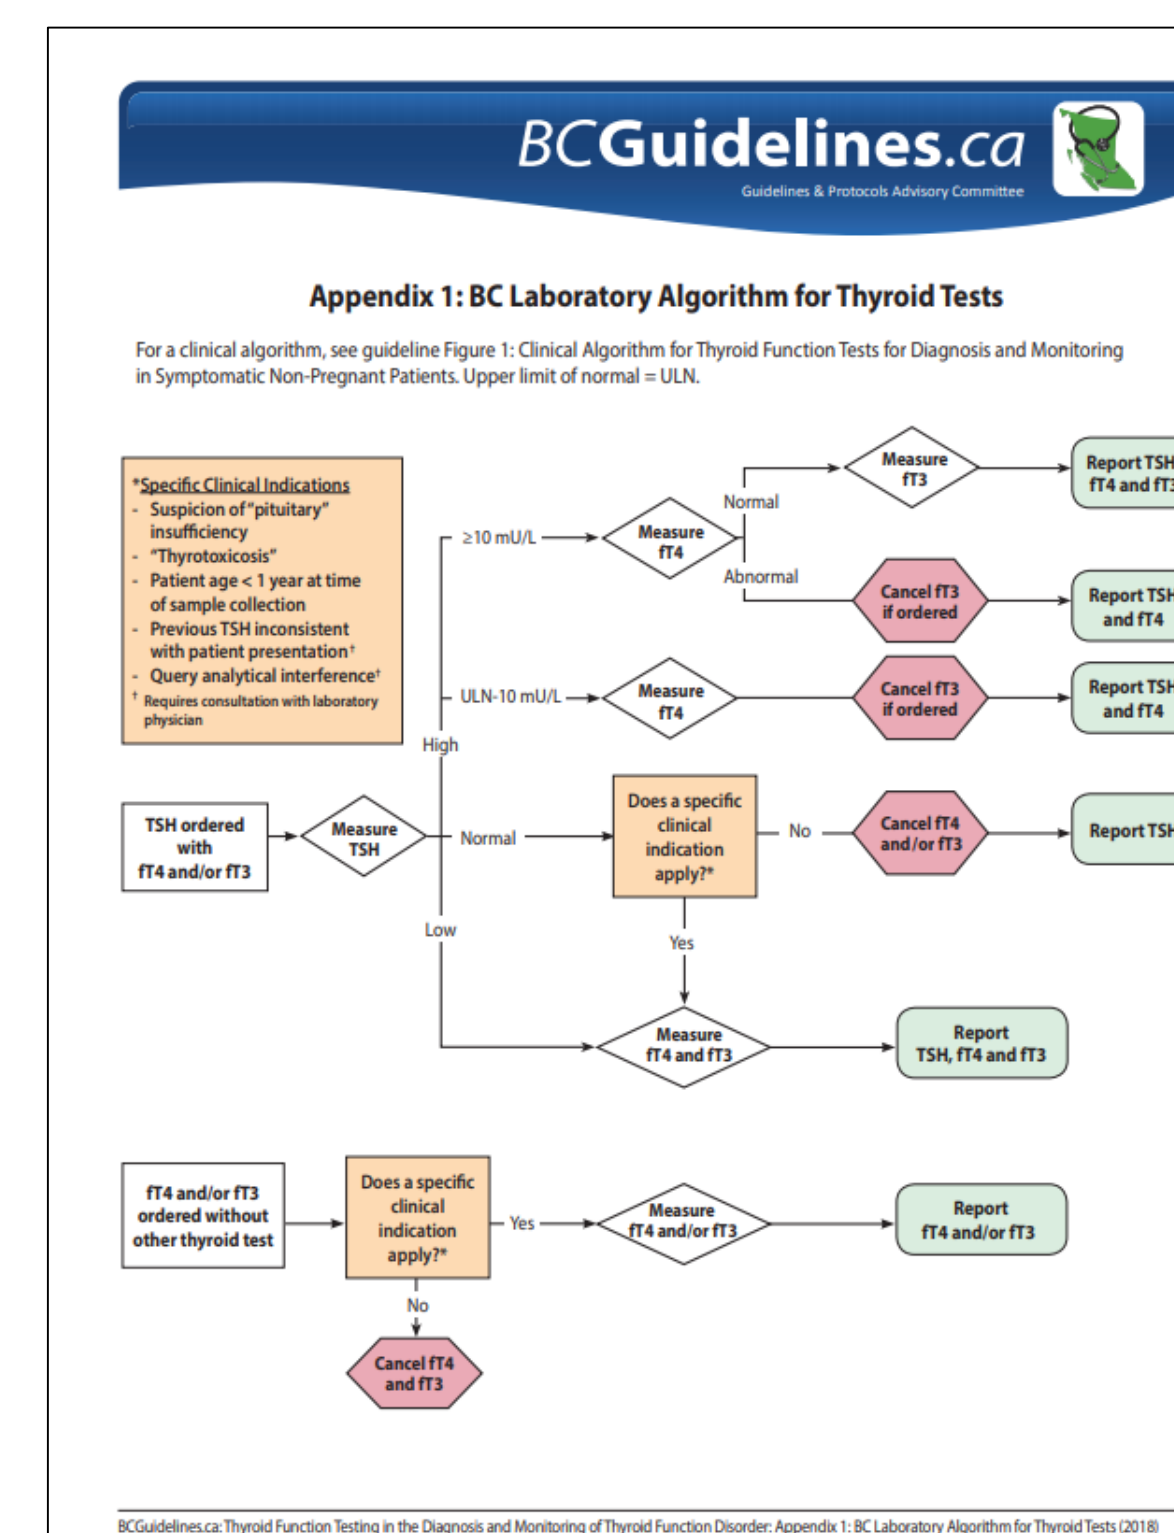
BCGuidelines.ca
Guidelines & Protocols Advisory Committee

Appendix 1: BC Laboratory Algorithm for Thyroid Tests

For a clinical algorithm, see guideline Figure 1: Clinical Algorithm for Thyroid Function Tests for Diagnosis and Monitoring in Symptomatic Non-Pregnant Patients. Upper limit of normal = ULN.

*Specific Clinical Indications
- Suspicion of "pituitary" insufficiency
- "Thyrotoxicosis"
- Patient age < 1 year at time of sample collection
- Previous TSH inconsistent with patient presentation†
- Query analytical interference†
† Requires consultation with laboratory physician

≥10 mU/L
Measure fT4
Normal
Measure fT3
Report TSH fT4 and fT3
Abnormal
Cancel fT3 if ordered
Report TSH and fT4
ULN-10 mU/L
Measure fT4
Cancel fT3 if ordered
Report TSH and fT4
High
TSH ordered with fT4 and/or fT3
Measure TSH
Normal
Does a specific clinical indication apply?*
No
Cancel fT4 and/or fT3
Report TSH
Low
Yes
Measure fT4 and fT3
Report TSH, fT4 and fT3

fT4 and/or fT3 ordered without other thyroid test
Does a specific clinical indication apply?*
Yes
Measure fT4 and/or fT3
Report fT4 and/or fT3
No
Cancel fT4 and fT3

BCGuidelines.ca: Thyroid Function Testing in the Diagnosis and Monitoring of Thyroid Function Disorder: Appendix 1: BC Laboratory Algorithm for Thyroid Tests (2018)